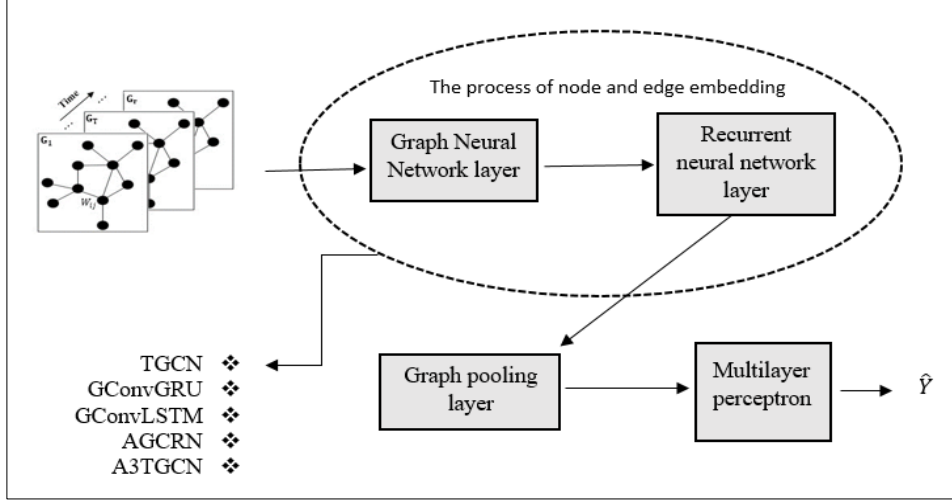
Time

...

$G_T$

$G_T$

$G_1$

...

$W_{ij}$

The process of node and edge embedding

Graph Neural Network layer

Recurrent neural network layer

TGCN ❖
GConvGRU ❖
GConvLSTM ❖
AGCRN ❖
A3TGCN ❖

Graph pooling layer

Multilayer perceptron

$\hat{Y}$